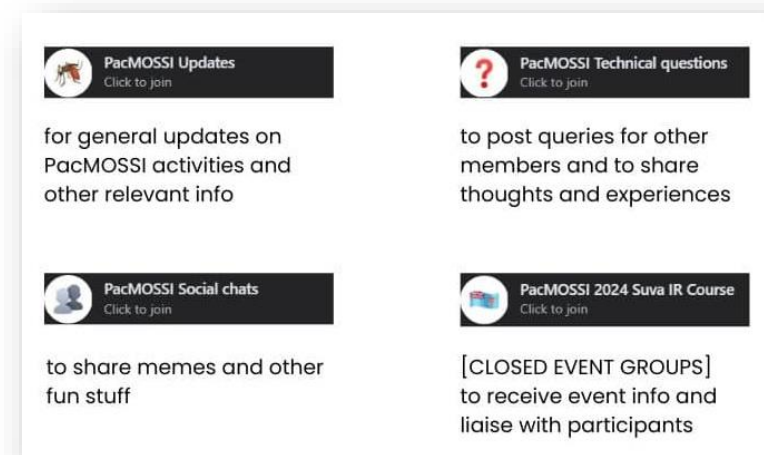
PacMOSSI Updates
Click to join

for general updates on PacMOSSI activities and other relevant info

PacMOSSI Technical questions
Click to join

to post queries for other members and to share thoughts and experiences

PacMOSSI Social chats
Click to join

to share memes and other fun stuff

PacMOSSI 2024 Suva IR Course
Click to join

[CLOSED EVENT GROUPS] to receive event info and liaise with participants